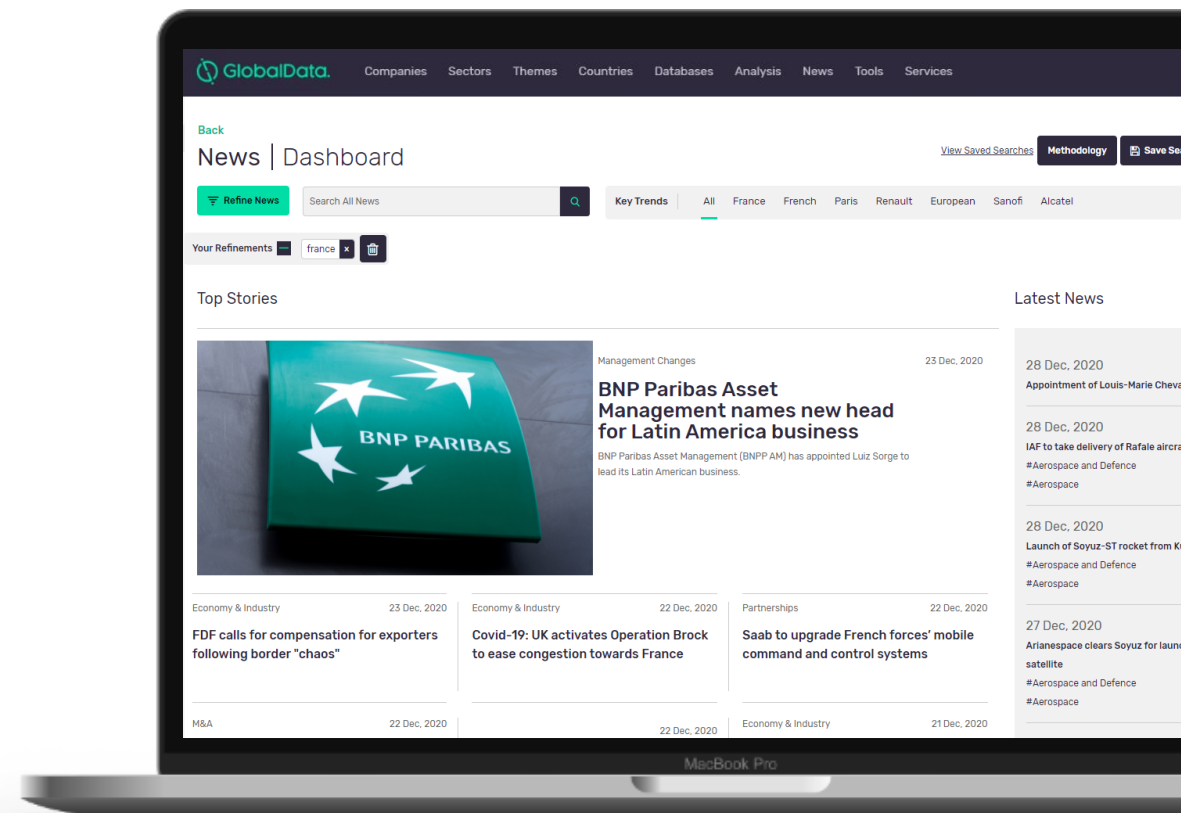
GlobalData. Companies Sectors Themes Countries Databases Analysis News Tools Services

Back

News | Dashboard

View Saved Searches Methodology Save Sea

Refine News Search All News

Key Trends All France French Paris Renault European Sanofi Alcatel

Your Refinements france ×

Top Stories

BNP PARIBAS

Management Changes 23 Dec, 2020

BNP Paribas Asset Management names new head for Latin America business

BNP Paribas Asset Management (BNPP AM) has appointed Luiz Sorge to lead its Latin American business.

Economy & Industry 23 Dec, 2020
FDF calls for compensation for exporters following border "chaos"

Economy & Industry 22 Dec, 2020
Covid-19: UK activates Operation Brock to ease congestion towards France

Partnerships 22 Dec, 2020
Saab to upgrade French forces' mobile command and control systems

M&A 22 Dec, 2020

22 Dec, 2020

Economy & Industry 21 Dec, 2020

Latest News

28 Dec, 2020
Appointment of Louis-Marie Cheva

28 Dec, 2020
IAF to take delivery of Rafale aircra
#Aerospace and Defence
#Aerospace

28 Dec, 2020
Launch of Soyuz-ST rocket from K
#Aerospace and Defence
#Aerospace

27 Dec, 2020
Arianespace clears Soyuz for launc satellite
#Aerospace and Defence
#Aerospace

MacBook Pro